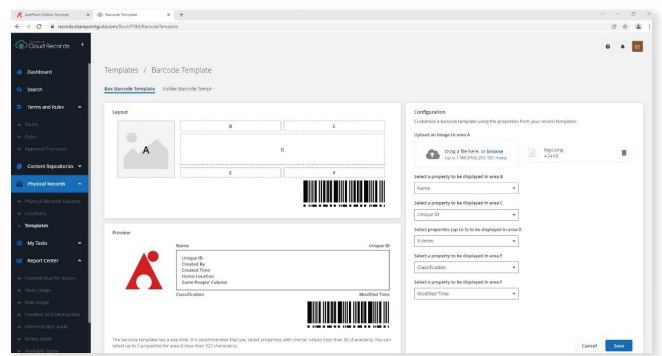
AvePoint Online Services × Barcode Template × +

← → C records.sharepointguild.com/Root/PRM/BarcodeTemplate

Cloud Records

Dashboard

Search

Terms and Rules

Terms

Rules

Approval Processes

Content Repositories

Physical Records

Physical Records Explorer

Locations

Templates

My Tasks

Report Center

Content Due for Action

Term Usage

Rule Usage

Creation and destruction

Administrator Audit

Action Audit

Available Space

Templates / Barcode Template

Box Barcode Template Folder Barcode Templ...

Layout

A

B

C

D

E

F

Preview

Name

Unique ID

Unique ID
Created By
Created Time
Home Location
Some People Column

Classification

Modified Time

The barcode template has a size limit. It is recommended that you select properties with shorter values (less than 80 characters). You can select up to 5 properties for area D (less than 325 characters).

Configuration

Customize a barcode template using the properties from your record templates.

Upload an image to area A

Drag a file here, or browse
Up to 1 MB (PNG, JPG, GIF, BMP)

logo.png
4.34 KB

Select a property to be displayed in area B

Name

Select a property to be displayed in area C

Unique ID

Select properties (up to 5) to be displayed in area D

5 items

Select a property to be displayed in area E

Classification

Select a property to be displayed in area F

Modified Time

Cancel Save